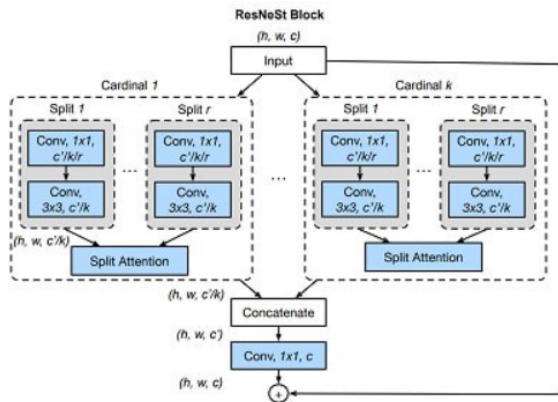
ResNeSt Block

(h, w, c)

Input

Cardinal 1

Split 1

Conv, 1x1, c'/k/r

Conv, 3x3, c'/k

...

Split r

Conv, 1x1, c'/k/r

Conv, 3x3, c'/k

(h, w, c'/k)

Split Attention

...

Cardinal k

Split 1

Conv, 1x1, c'/k/r

Conv, 3x3, c'/k

...

Split r

Conv, 1x1, c'/k/r

Conv, 3x3, c'/k

Split Attention

(h, w, c'/k)

Concatenate

(h, w, c')

Conv, 1x1, c

(h, w, c)

+